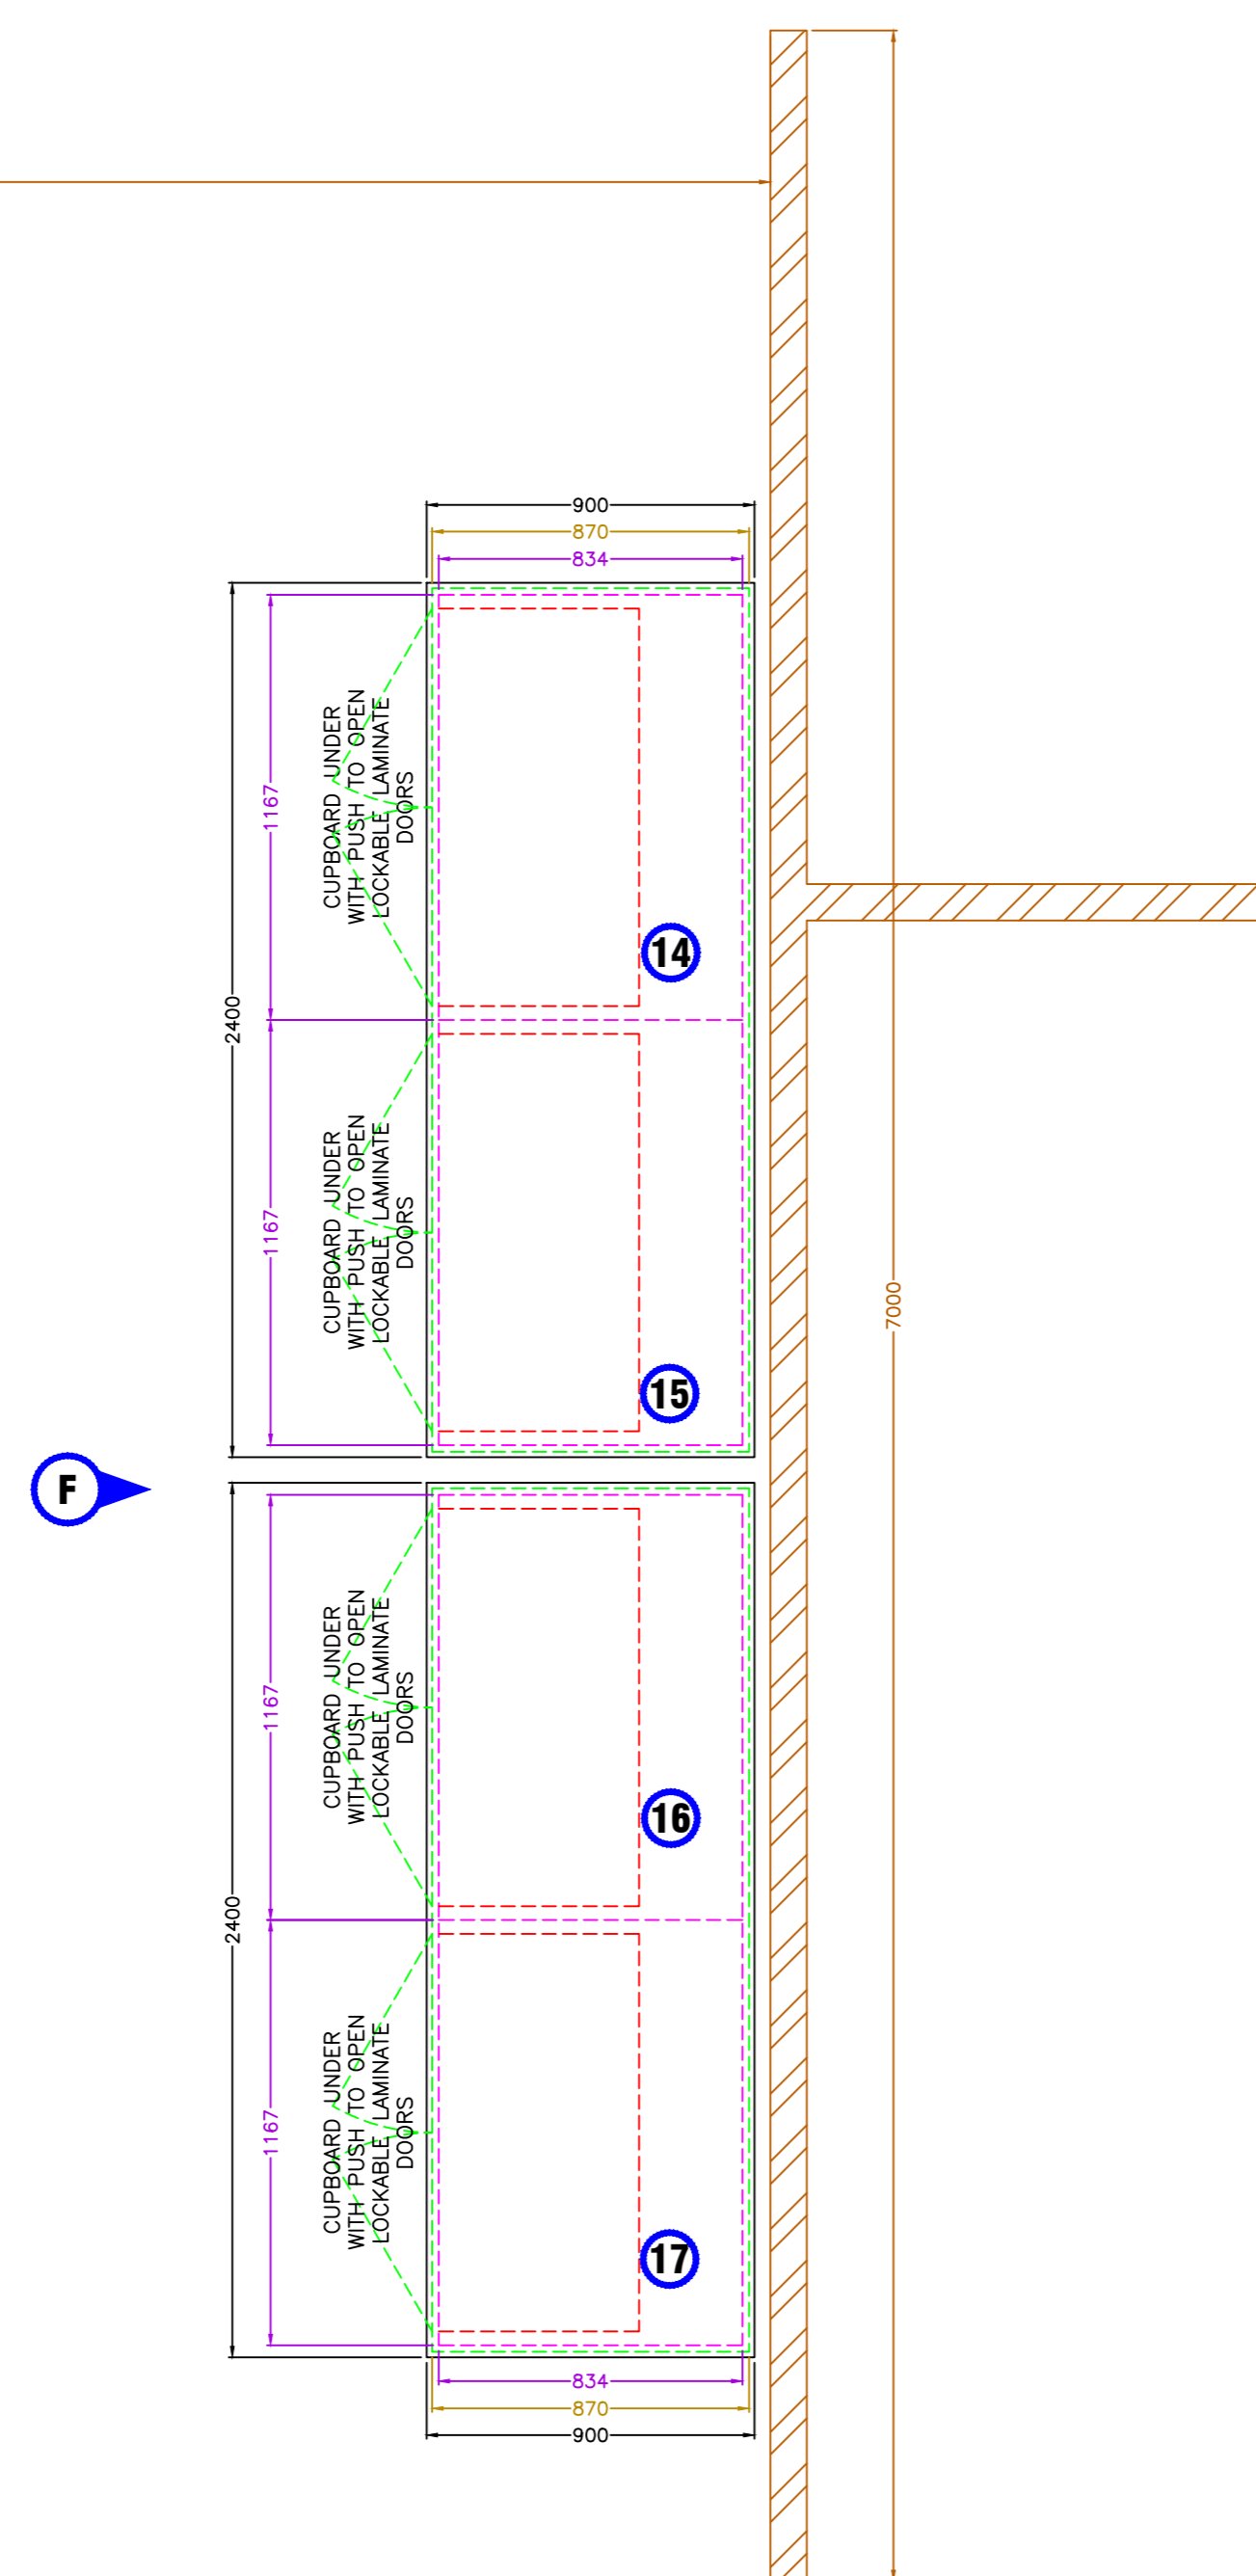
900
870
834
1167
CUPBOARD UNDER WITH PUSH TO OPEN LOCKABLE LAMINATE DOORS
2400
14
1167
CUPBOARD UNDER WITH PUSH TO OPEN LOCKABLE LAMINATE DOORS
15
7000
F
1167
CUPBOARD UNDER WITH PUSH TO OPEN LOCKABLE LAMINATE DOORS
16
2400
1167
CUPBOARD UNDER WITH PUSH TO OPEN LOCKABLE LAMINATE DOORS
17
834
870
900